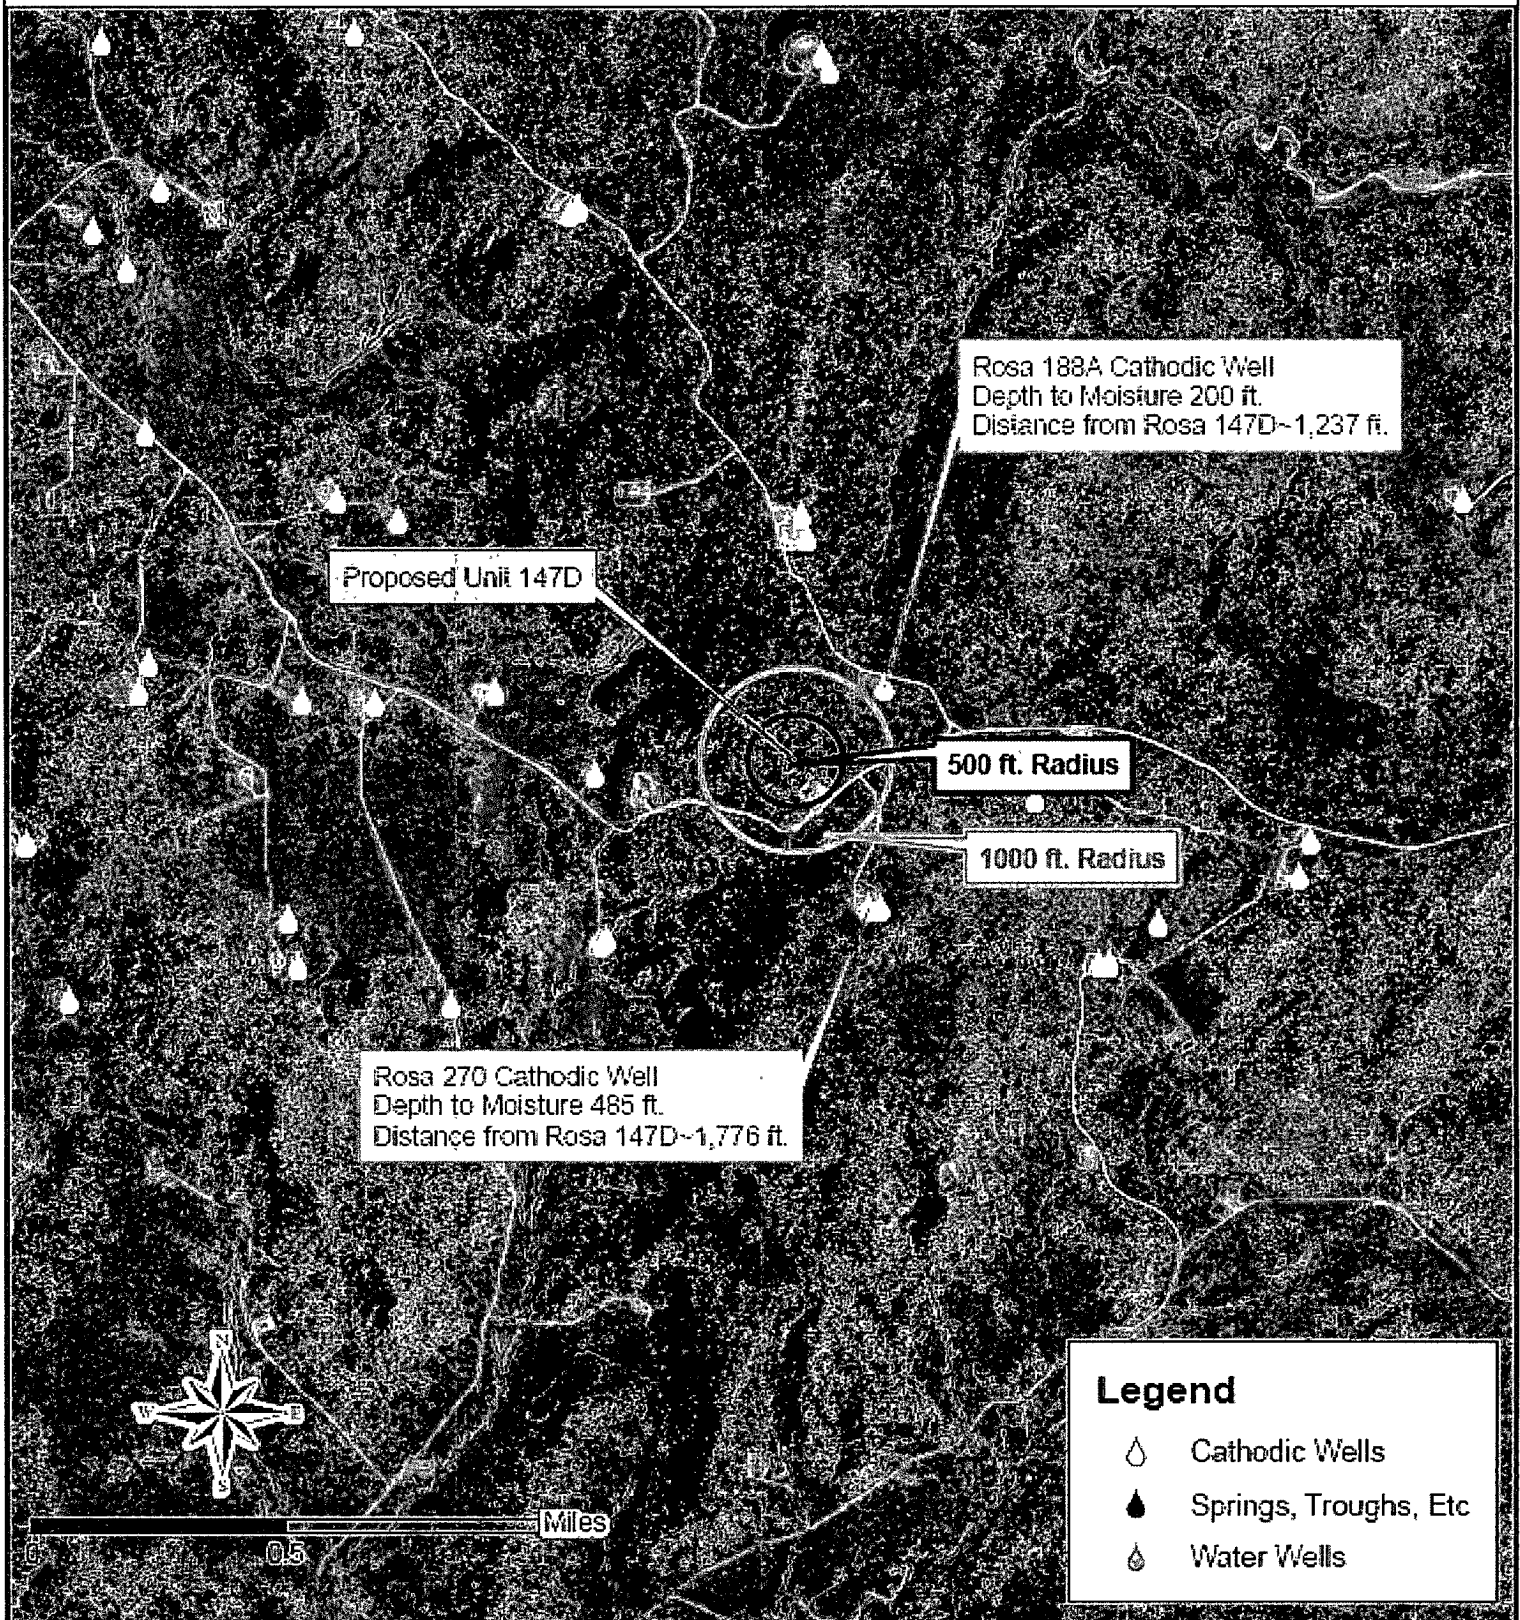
Rosa 188A Cathodic Well
Depth to Moisture 200 ft.
Distance from Rosa 147D~1,237 ft.

Proposed Unit 147D

500 ft. Radius

1000 ft. Radius

Rosa 270 Cathodic Well
Depth to Moisture 485 ft.
Distance from Rosa 147D~1,776 ft.

N
W
E
S

0
0.5
Miles

Legend
Cathodic Wells
Springs, Troughs, Etc
Water Wells